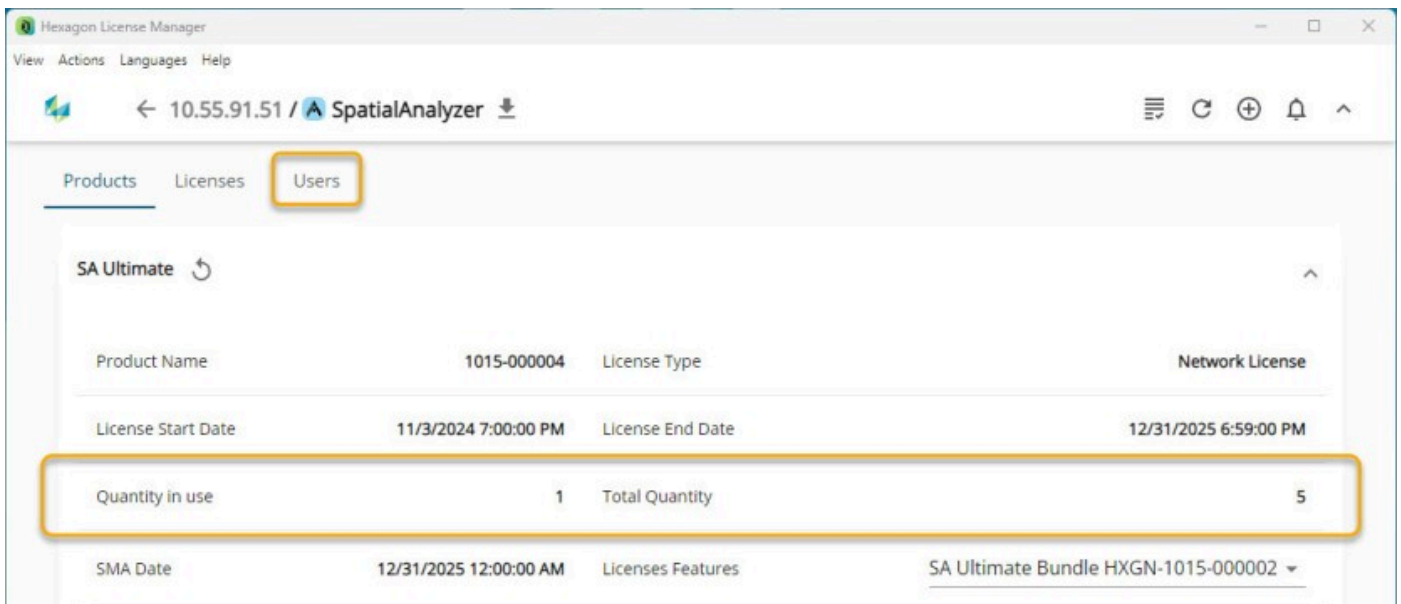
Hexagon License Manager

View Actions Languages Help

← 10.55.91.51 / SpatialAnalyzer

Products Licenses Users

SA Ultimate

| | | | |
|---|---|---|---|
| Product Name | 1015-000004 | License Type | Network License |
| License Start Date | 11/3/2024 7:00:00 PM | License End Date | 12/31/2025 6:59:00 PM |
| Quantity in use | 1 | Total Quantity | 5 |
| SMA Date | 12/31/2025 12:00:00 AM | Licenses Features | SA Ultimate Bundle HXGN-1015-000002 |